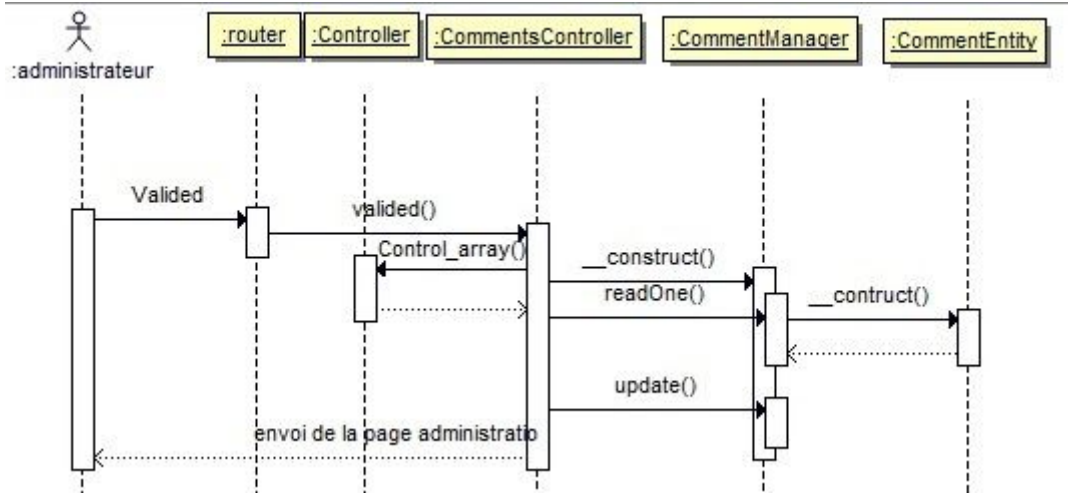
:administrateur

:router

:Controller

:CommentsController

:CommentManager

:CommentEntity

Valided

valided()

Control_array()

__construct()

readOne()

__contruct()

update()

envoi de la page administratio